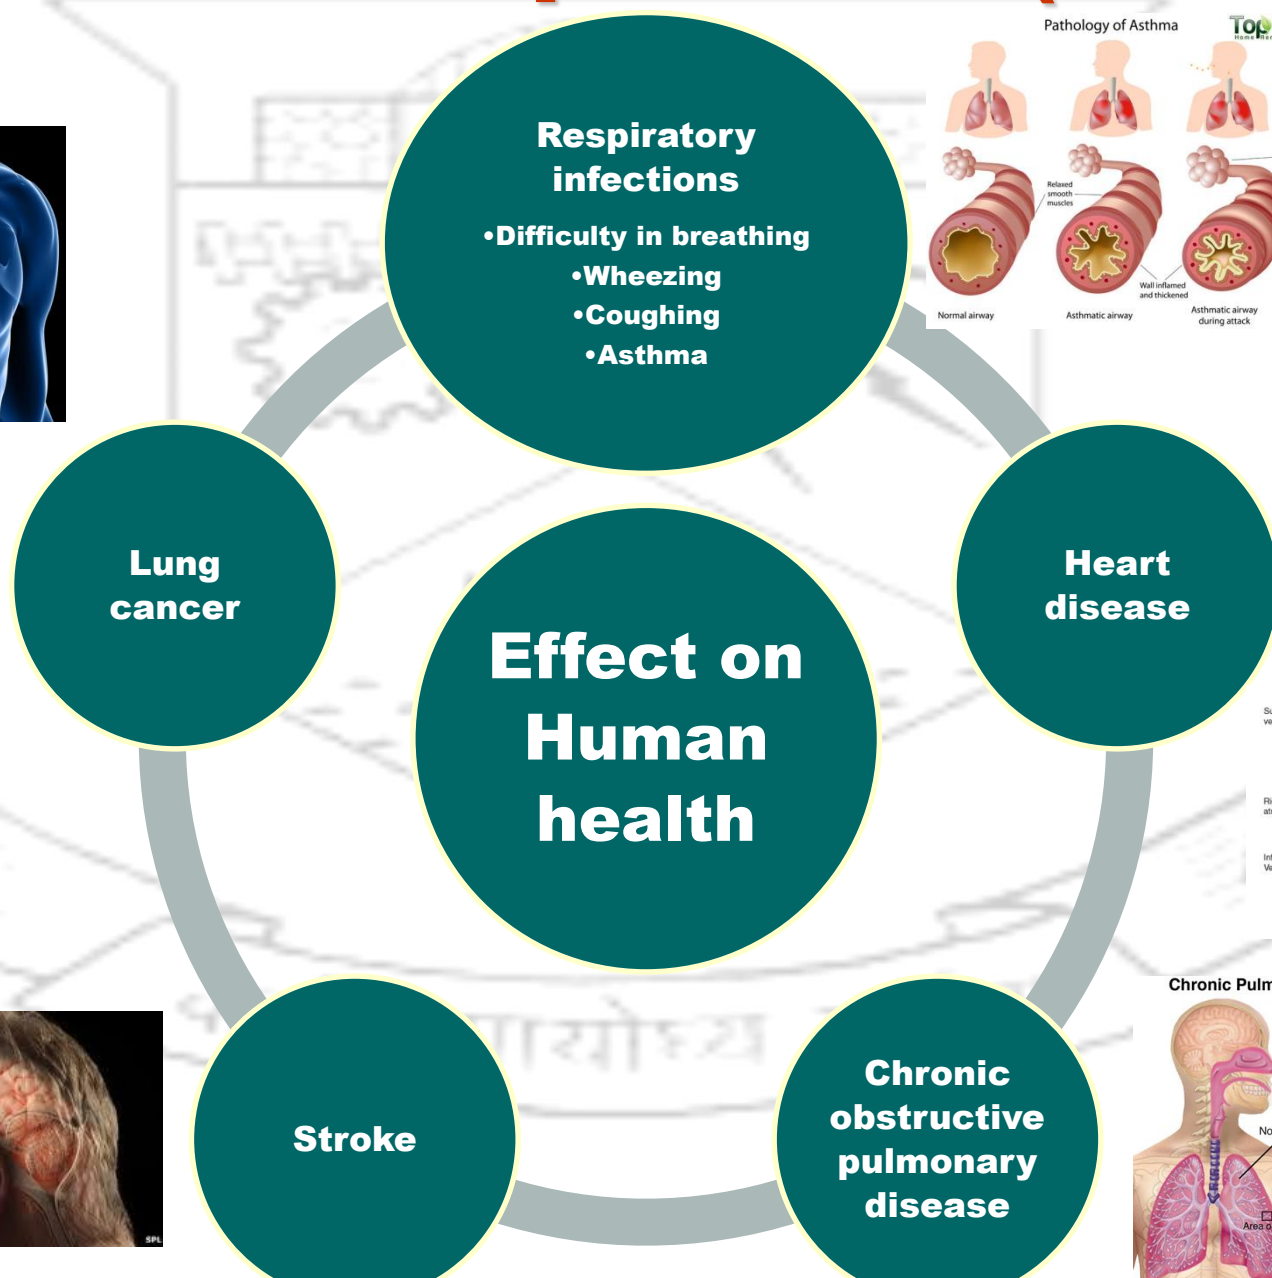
Pathology of Asthma

Top

Relaxed smooth muscles

Wall inflamed and thickened

Normal airway

Asthmatic airway

Asthmatic airway during attack

Respiratory infections

•Difficulty in breathing
•Wheezing
•Coughing
•Asthma

Lung cancer

Effect on Human health

Heart disease

Stroke

Chronic obstructive pulmonary disease

Chronic Pulm

No

Area o

SPL